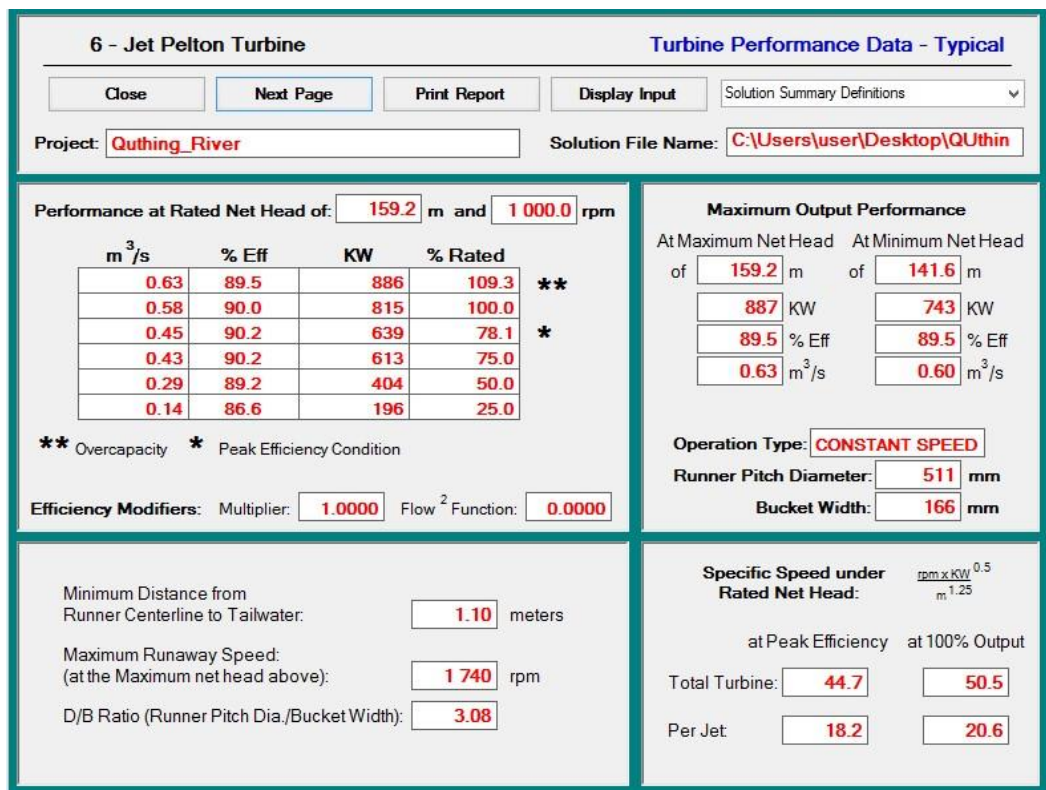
6 - Jet Pelton Turbine

Turbine Performance Data - Typical

Close | Next Page | Print Report | Display Input | Solution Summary Definitions

Project: Quthing_River

Solution File Name: C:\Users\user\Desktop\QUthin

Performance at Rated Net Head of: 159.2 m and 1 000.0 rpm

| $m^3/s$ | % Eff | KW | % Rated | |
|---|---|---|---|---|
| 0.63 | 89.5 | 886 | 109.3 | ** |
| 0.58 | 90.0 | 815 | 100.0 | |
| 0.45 | 90.2 | 639 | 78.1 | * |
| 0.43 | 90.2 | 613 | 75.0 | |
| 0.29 | 89.2 | 404 | 50.0 | |
| 0.14 | 86.6 | 196 | 25.0 | |

** Overcapacity * Peak Efficiency Condition

Efficiency Modifiers: Multiplier: 1.0000 Flow $^2$ Function: 0.0000

Maximum Output Performance

At Maximum Net Head
of 159.2 m
887 KW
89.5 % Eff
0.63 $m^3/s$

At Minimum Net Head
of 141.6 m
743 KW
89.5 % Eff
0.60 $m^3/s$

Operation Type: CONSTANT SPEED
Runner Pitch Diameter: 511 mm
Bucket Width: 166 mm

Minimum Distance from Runner Centerline to Tailwater: 1.10 meters

Maximum Runaway Speed: (at the Maximum net head above): 1 740 rpm

D/B Ratio (Runner Pitch Dia./Bucket Width): 3.08

Specific Speed under Rated Net Head: $\frac{rpm \times KW^{0.5}}{m^{1.25}}$

at Peak Efficiency | at 100% Output

Total Turbine: 44.7 | 50.5

Per Jet: 18.2 | 20.6